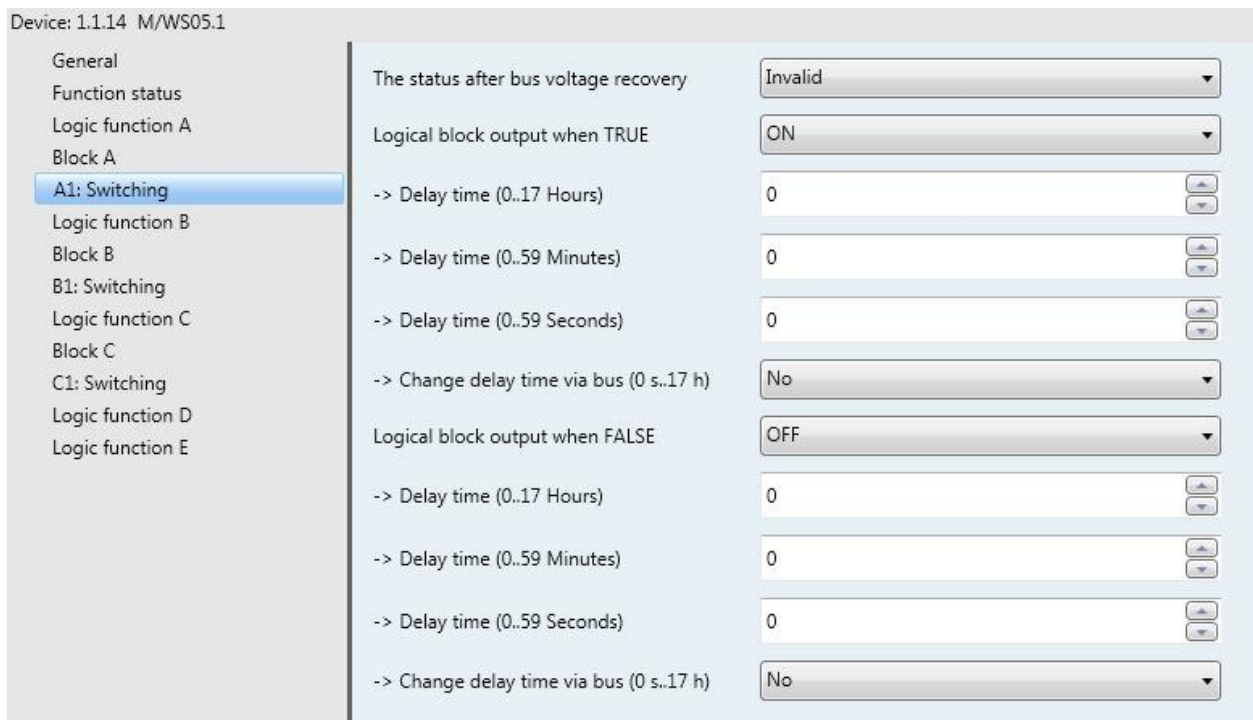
Device: 1.1.14 M/WS05.1

General
Function status
Logic function A
Block A
A1: Switching
Logic function B
Block B
B1: Switching
Logic function C
Block C
C1: Switching
Logic function D
Logic function E

The status after bus voltage recovery | Invalid
Logical block output when TRUE | ON
-> Delay time (0..17 Hours) | 0
-> Delay time (0..59 Minutes) | 0
-> Delay time (0..59 Seconds) | 0
-> Change delay time via bus (0 s..17 h) | No
Logical block output when FALSE | OFF
-> Delay time (0..17 Hours) | 0
-> Delay time (0..59 Minutes) | 0
-> Delay time (0..59 Seconds) | 0
-> Change delay time via bus (0 s..17 h) | No